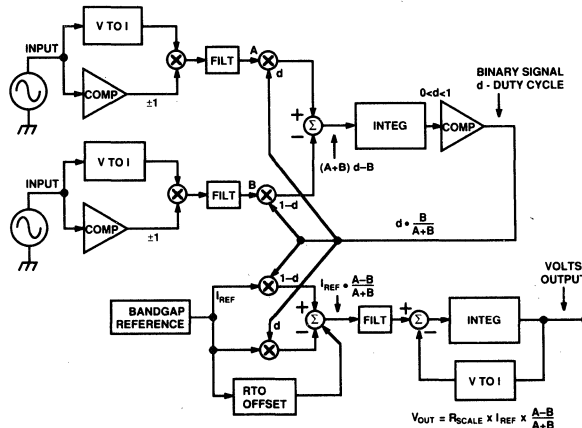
INPUT

V TO I

COMP

±1

FILT

A

d

+

Σ

−

INTEG

0<d<1

COMP

BINARY SIGNAL
d - DUTY CYCLE

(A+B) d−B

INPUT

V TO I

COMP

±1

FILT

B

1−d

$d \bullet \frac{B}{A+B}$

1−d

$I_{REF} \bullet \frac{A-B}{A+B}$

$I_{REF}$

BANDGAP REFERENCE

d

+

Σ

−

FILT

+

Σ

−

INTEG

VOLTS OUTPUT

RTO OFFSET

V TO I

$V_{OUT} = R_{SCALE} \times I_{REF} \times \frac{A-B}{A+B}$